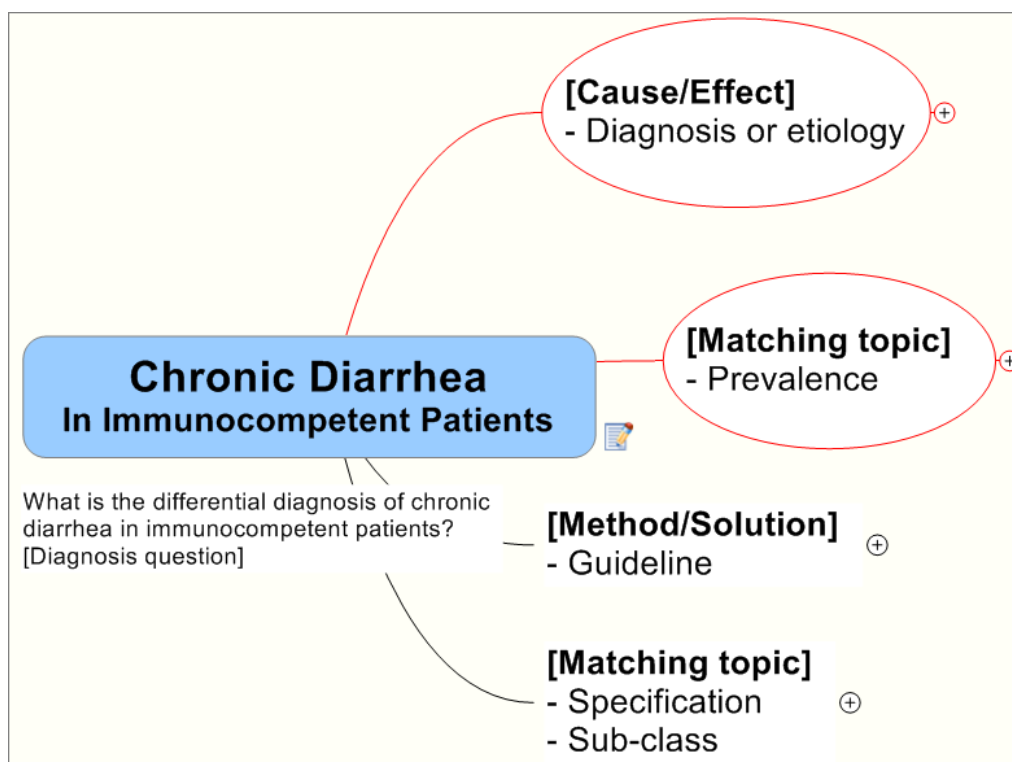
[Cause/Effect]
- Diagnosis or etiology

[Matching topic]
- Prevalence

Chronic Diarrhea
In Immunocompetent Patients

What is the differential diagnosis of chronic diarrhea in immunocompetent patients?
[Diagnosis question]

[Method/Solution]
- Guideline

[Matching topic]
- Specification
- Sub-class